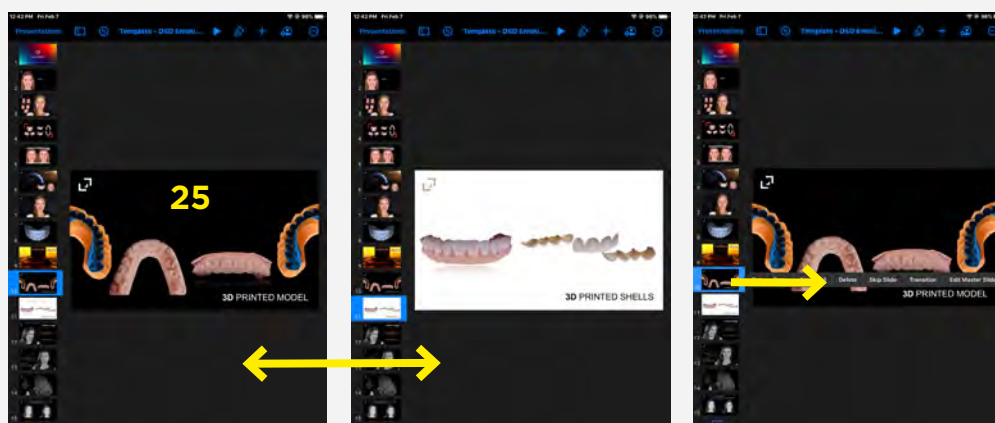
12:42 PM Fri Feb 7
Presentation
Template - DSD Emoti...
25
3D PRINTED MODEL

12:42 PM Fri Feb 7
Presentation
Template - DSD Emoti...
3D PRINTED SHELLS

12:42 PM Fri Feb 7
Presentation
Template - DSD Emoti...
Delete
Skip Slide
Transition
Edit Master Slide
3D PRINTED MODEL